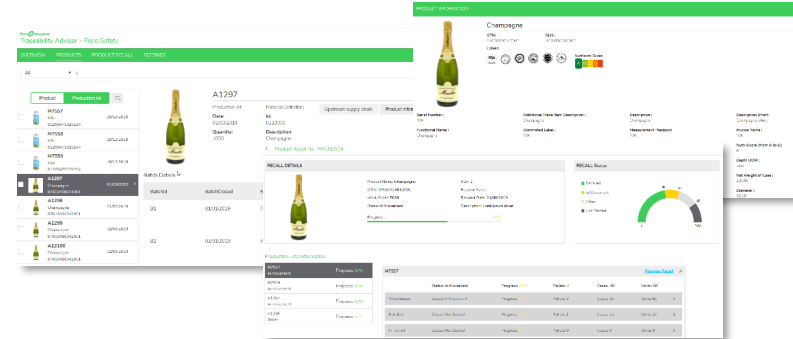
Traceability Advisor - Food Safety

OVERVIEW PRODUCTS PRODUCT RECALL SETTINGS

All

Product Production lot

M7557
Milk

M7558
Milk

M7559
Milk

A1297
Champagne

A1298
Champagne

A1299
Champagne

A12100
Champagne

A1297

Production id: 
Date: 01/01/2019
Quantity: 1000

Material Definition
Id: 01_A1297
Description: Champagne

Upstream supply chain
Product information

Product Recall No. PR01/2019

Batch Details

Batch id | Batch Created
01 | 01/01/2019
02 | 02/01/2019

PRODUCT INFORMATION

Champagne

GTIN:
GLN:

Label

Nutrition Score
A B C D E

Serial Number:
Additional Trade Item Description:
Description:
Description Short:
Functional Name:
Champagne
Unit of Measure: Labeled
Measurement Precision:
Invoice Name:
Nutri-Score (from A to E):
Depth (mm):
Net Weight of Item:
Diameter:

RECALL DETAILS

Product Name: Champagne
Part: 1
Recall Party
Reason Date: 15/06/2019
Description: contamination

Progress

RECALL Status

Pending
In Movement
Other
Not Started

Production Lot information

Progress 60%

A1297

Status in Movement
Progress
Failure
Cases
Order

Status In Movement
Status Not Started
Status Not Started